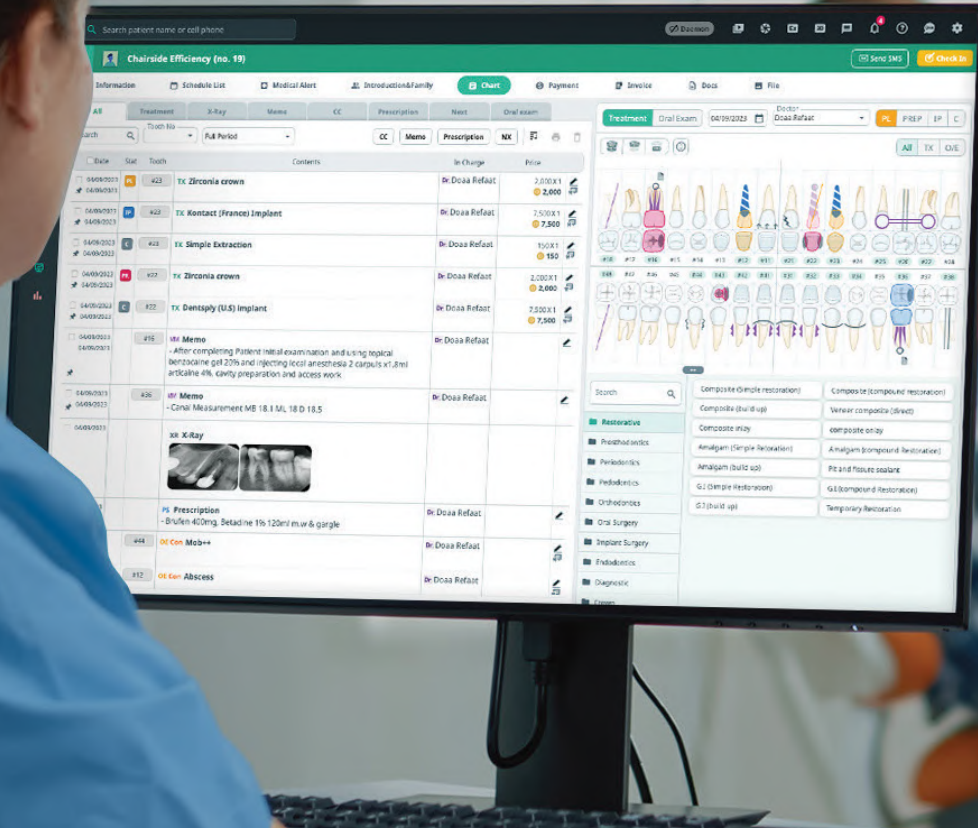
Search patient name or cell phone

Chairside Efficiency (no. 19)

Send SMS
Check In

Information
Schedule List
Medical Alert
Introduction&Family
Chart
Payment
Invoice
Docs
File

All
Treatment
X-Ray
Memo
CC
Prescription
Next
Oral exam

Search
Tooth No
Full Period
CC
Memo
Prescription
NX

Date
Stat
Tooth
Contents
In Charge
Price

04/09/2023 04/09/2023 | PL | #23 | TX Zirconia crown | Dr. Doaa Refaat | 2,000 X 1 2,000
04/09/2023 04/09/2023 | IP | #22 | TX Kontact (France) Implant | Dr. Doaa Refaat | 7,500 X 1 7,500
04/09/2023 04/09/2023 | C | #23 | TX Simple Extraction | Dr. Doaa Refaat | 150 X 1 150
04/09/2023 04/09/2023 | PR | #27 | TX Zirconia crown | Dr. Doaa Refaat | 2,000 X 1 2,000
04/09/2023 04/09/2023 | C | #22 | TX Dentsply (U.S) Implant | Dr. Doaa Refaat | 7,500 X 1 7,500
04/09/2023 04/09/2023 | #16 | MM Memo - After completing Patient initial examination and using topical benzocaine gel 20% and injecting local anesthesia 2 carpuls x1.8ml articaine 4%. cavity preparation and access work | Dr. Doaa Refaat
04/09/2023 04/09/2023 | #26 | MM Memo - Canal Measurement MB 18.1 ML 18 D 18.5 | Dr. Doaa Refaat
04/09/2023 | XR X-Ray
PS Prescription - Brufen 400mg, Betadine 1% 120ml m.w & gargle | Dr. Doaa Refaat
#44 | OE Con Mob++ | Dr. Doaa Refaat
#12 | OE Con Abscess | Dr. Doaa Refaat

Treatment
Oral Exam
04/09/2023
Doctor
Doaa Refaat
PL
PREP
IP
C
All
TX
O/E

#18 #17 #16 #15 #14 #13 #12 #11 #21 #22 #23 #24 #25 #26 #27 #28
#48 #47 #46 #45 #44 #43 #42 #41 #31 #32 #33 #34 #35 #36 #37 #38

Search
Restorative
Prosthodontics
Periodontics
Pedodontics
Orthodontics
Oral Surgery
Implant Surgery
Endodontics
Diagnostic
Crown

Composite (Simple restoration)
Composite (compound restoration)
Composite (build up)
Veneer composite (direct)
Composite inlay
composite onlay
Amalgam (Simple Restoration)
Amalgam (compound Restoration)
Amalgam (build up)
Pit and fissure sealant
G.I (Simple Restoration)
G.I (compound Restoration)
G.I (build up)
Temporary Restoration